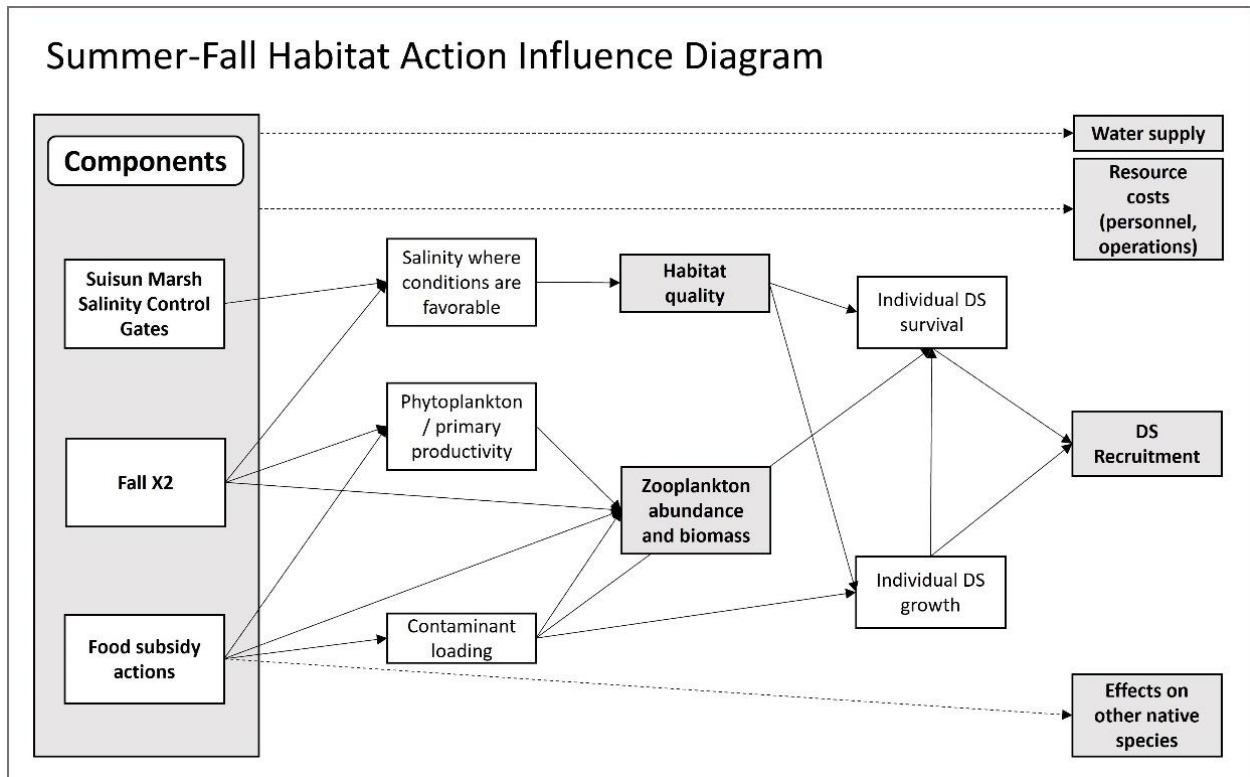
Summer-Fall Habitat Action Influence Diagram

Components

Suisun Marsh Salinity Control Gates

Fall X2

Food subsidy actions

Salinity where conditions are favorable

Phytoplankton / primary productivity

Contaminant loading

Habitat quality

Zooplankton abundance and biomass

Individual DS survival

Individual DS growth

Water supply

Resource costs (personnel, operations)

DS Recruitment

Effects on other native species